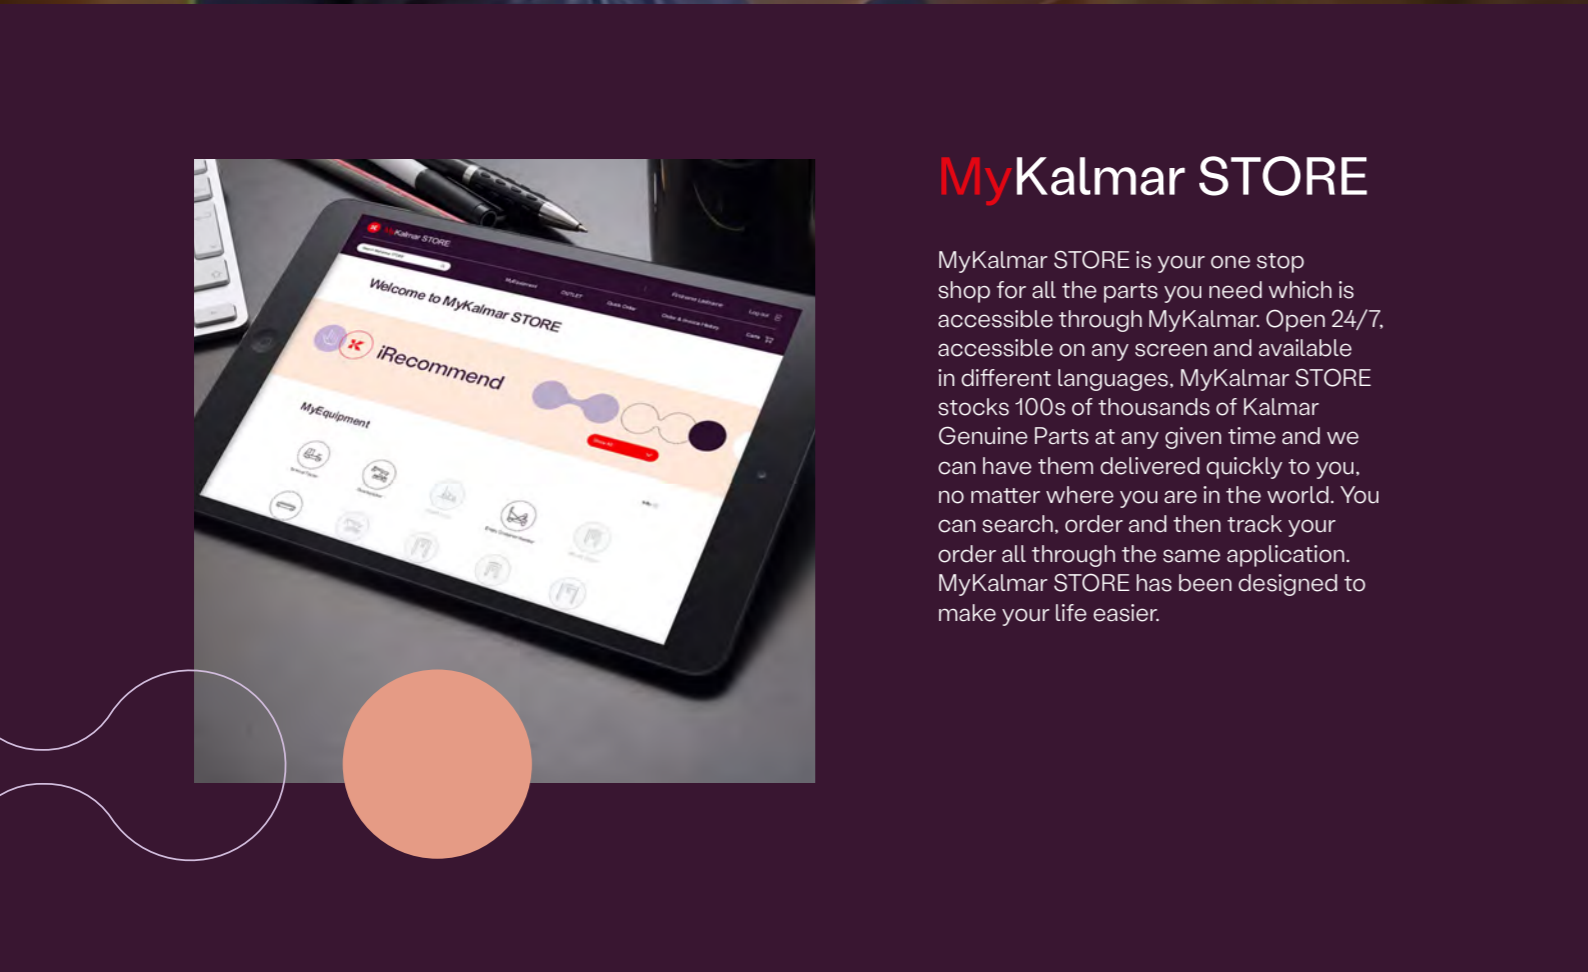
MyKalmar STORE
Welcome to MyKalmar STORE
iRecommend
MyEquipment
OUTLET
Quick Order
Log out
Cart

MyKalmar STORE

MyKalmar STORE is your one stop shop for all the parts you need which is accessible through MyKalmar. Open 24/7, accessible on any screen and available in different languages, MyKalmar STORE stocks 100s of thousands of Kalmar Genuine Parts at any given time and we can have them delivered quickly to you, no matter where you are in the world. You can search, order and then track your order all through the same application. MyKalmar STORE has been designed to make your life easier.